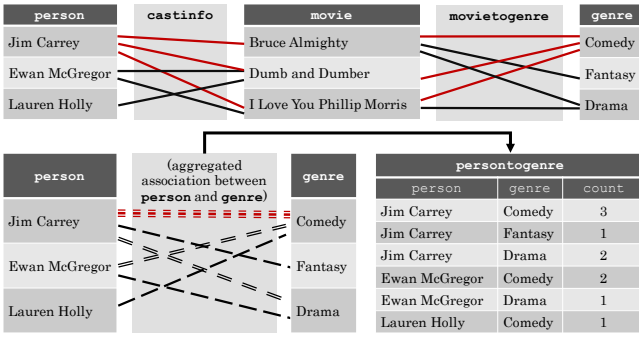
| person |
|---|
| Jim Carrey |
| Ewan McGregor |
| Lauren Holly |

castinfo

| movie |
|---|
| Bruce Almighty |
| Dumb and Dumber |
| I Love You Phillip Morris |

movietogenre

| genre |
|---|
| Comedy |
| Fantasy |
| Drama |

| person |
|---|
| Jim Carrey |
| Ewan McGregor |
| Lauren Holly |

(aggregated association between **person** and **genre**)

| genre |
|---|
| Comedy |
| Fantasy |
| Drama |

persontogenre

| person | genre | count |
|---|---|---|
| Jim Carrey | Comedy | 3 |
| Jim Carrey | Fantasy | 1 |
| Jim Carrey | Drama | 2 |
| Ewan McGregor | Comedy | 2 |
| Ewan McGregor | Drama | 1 |
| Lauren Holly | Comedy | 1 |